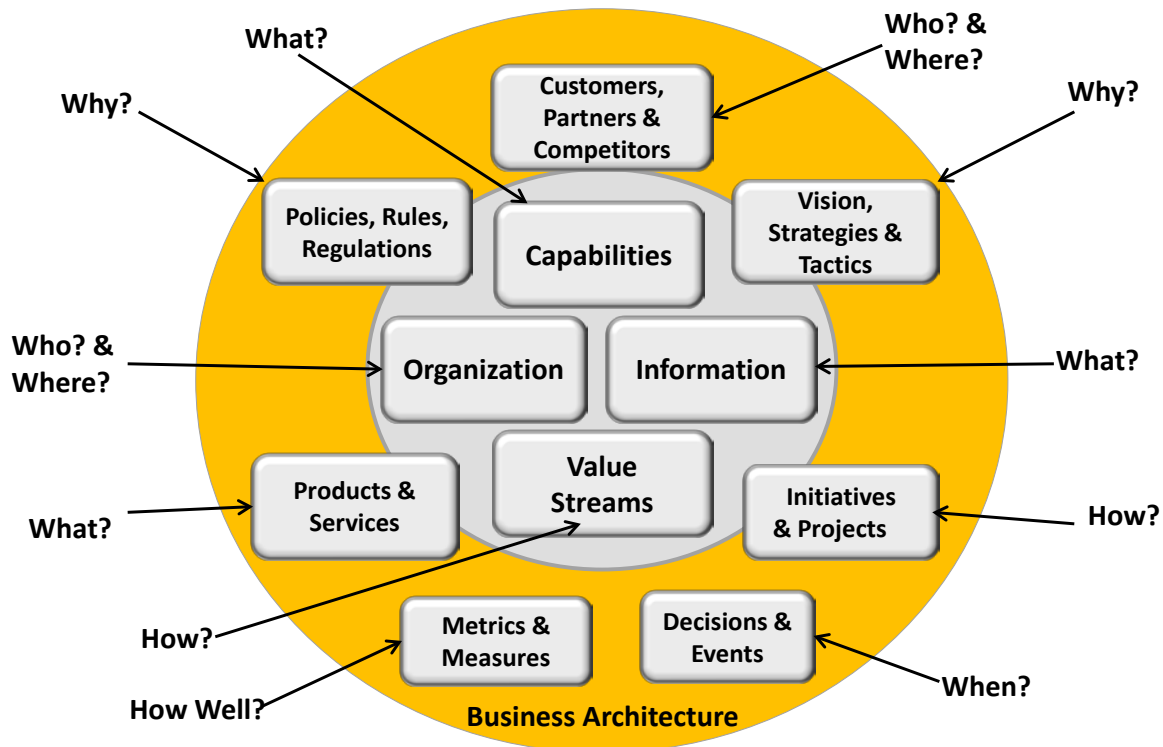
What?

Who? &
Where?

Why?

Why?

Customers,
Partners &
Competitors

Policies, Rules,
Regulations

Capabilities

Vision,
Strategies &
Tactics

Who? &
Where?

Organization

Information

What?

Value
Streams

Products &
Services

Initiatives
& Projects

What?

How?

How?

Metrics &
Measures

Decisions &
Events

How Well?

When?

Business Architecture